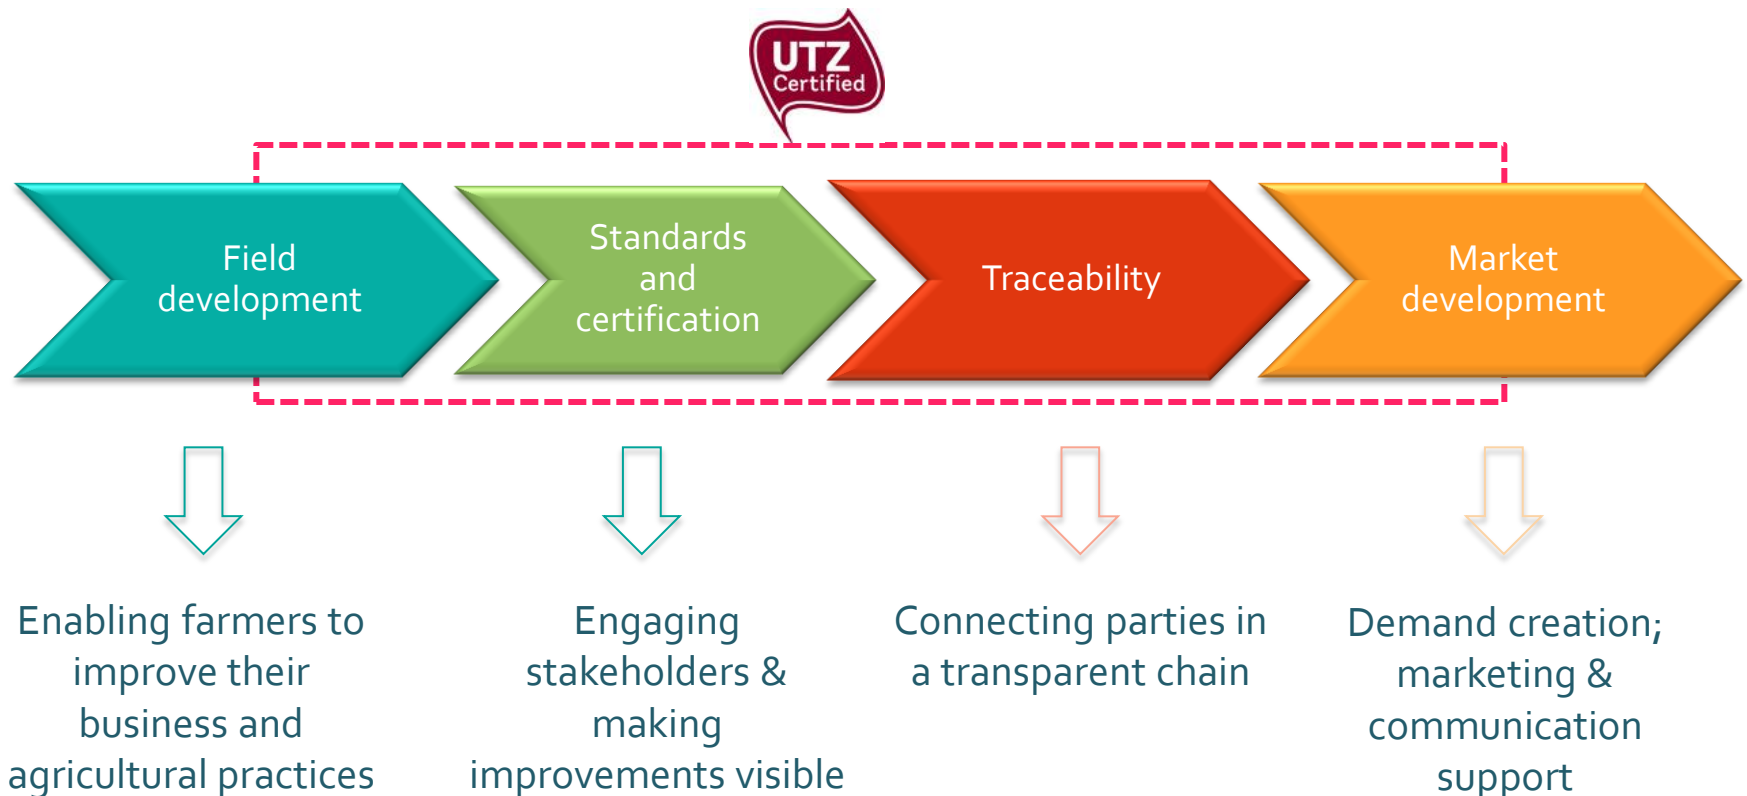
UTZ Certified

Field development

Standards and certification

Traceability

Market development

Enabling farmers to improve their business and agricultural practices

Engaging stakeholders & making improvements visible

Connecting parties in a transparent chain

Demand creation; marketing & communication support